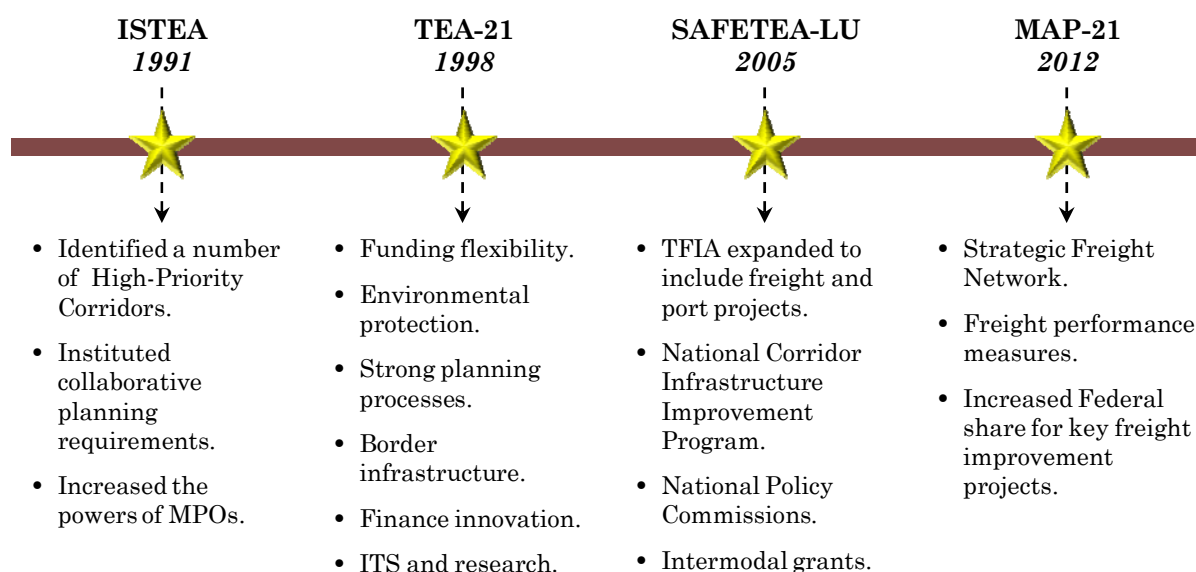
ISTEA
1991

- Identified a number of High-Priority Corridors.
- Instituted collaborative planning requirements.
- Increased the powers of MPOs.

TEA-21
1998

- Funding flexibility.
- Environmental protection.
- Strong planning processes.
- Border infrastructure.
- Finance innovation.
- ITS and research.

SAFETEA-LU
2005

- TFIA expanded to include freight and port projects.
- National Corridor Infrastructure Improvement Program.
- National Policy Commissions.
- Intermodal grants.

MAP-21
2012

- Strategic Freight Network.
- Freight performance measures.
- Increased Federal share for key freight improvement projects.